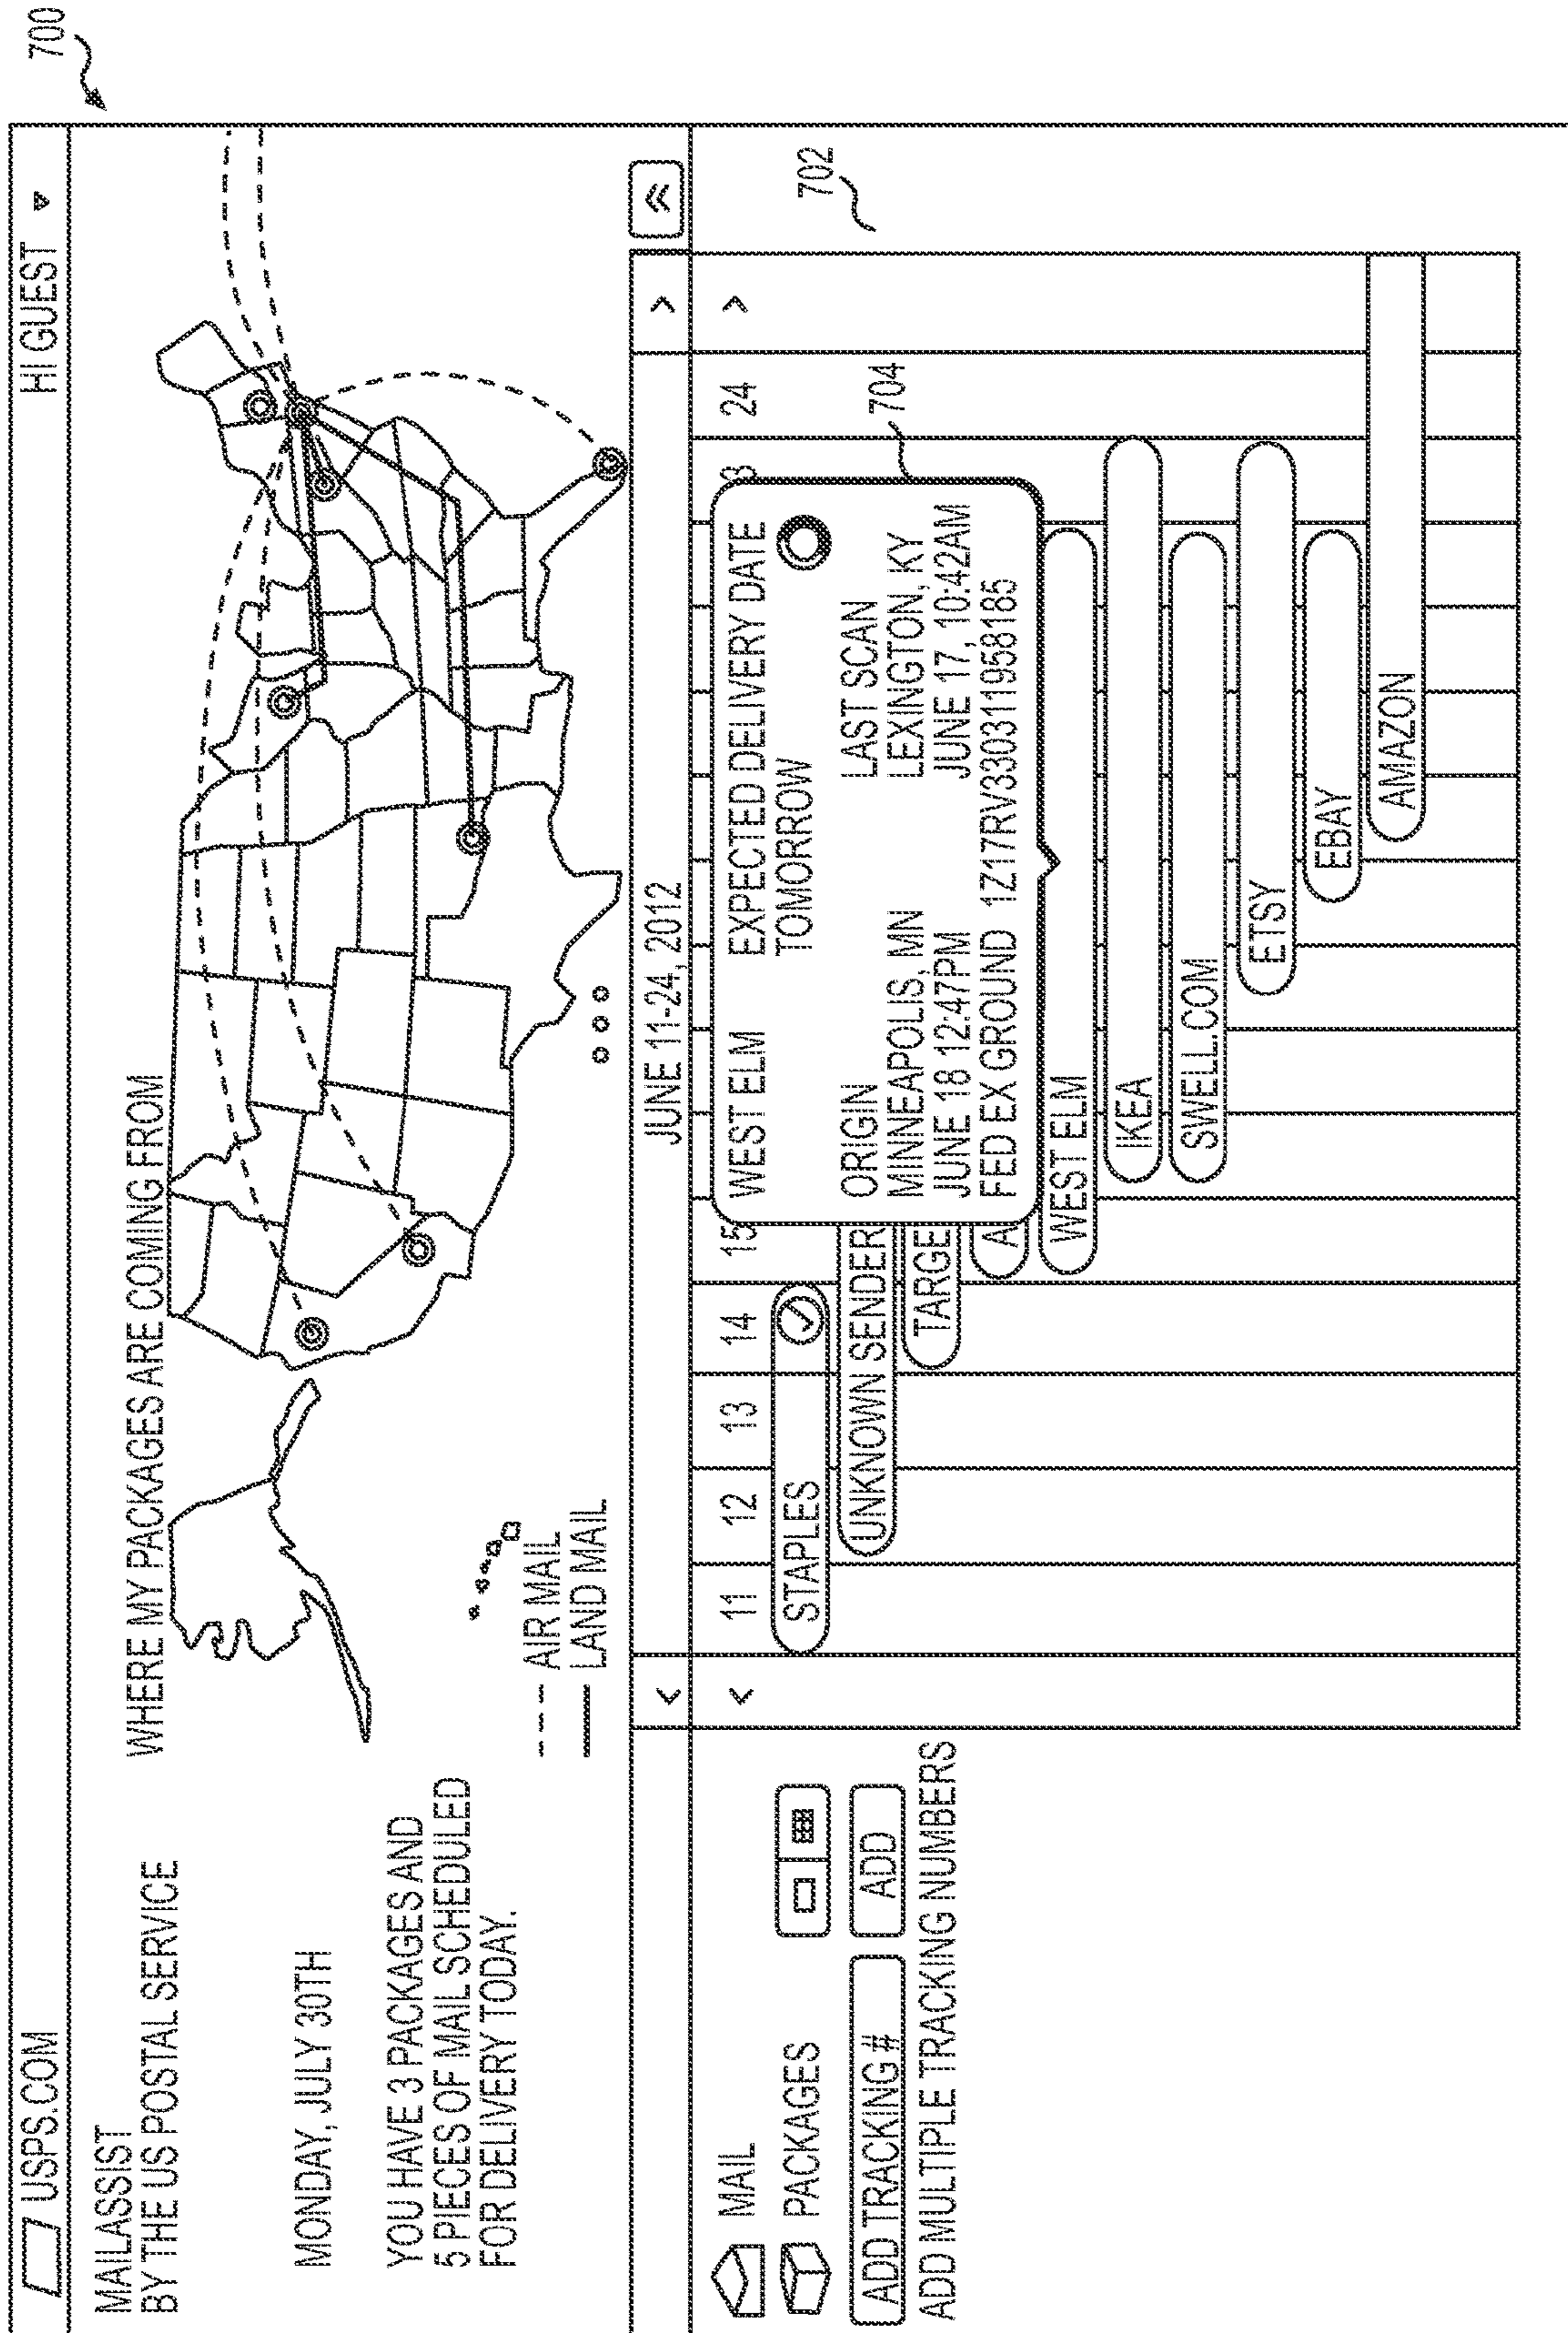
700

USPS.COM

HI GUEST

MAILASSIST
BY THE US POSTAL SERVICE

MONDAY, JULY 30TH

YOU HAVE 3 PACKAGES AND 5 PIECES OF MAIL SCHEDULED FOR DELIVERY TODAY.

WHERE MY PACKAGES ARE COMING FROM

AIR MAIL
LAND MAIL

MAIL
PACKAGES

ADD TRACKING #
ADD
ADD MULTIPLE TRACKING NUMBERS

JUNE 11-24, 2012

702

| < | 11 | 12 | 13 | 14 | 15 | 3 | 24 | > |
|---|---|---|---|---|---|---|---|---|

STAPLES
UNKNOWN SENDER
TARGE
A
WEST ELM
IKEA
SWELL.COM
ETSY
EBAY
AMAZON

704

WEST ELM
EXPECTED DELIVERY DATE
TOMORROW

ORIGIN
MINNEAPOLIS, MN
JUNE 18 12:47PM
FED EX GROUND 1Z17RV3303119S8185

LAST SCAN
LEXINGTON, KY
JUNE 17, 10:42AM